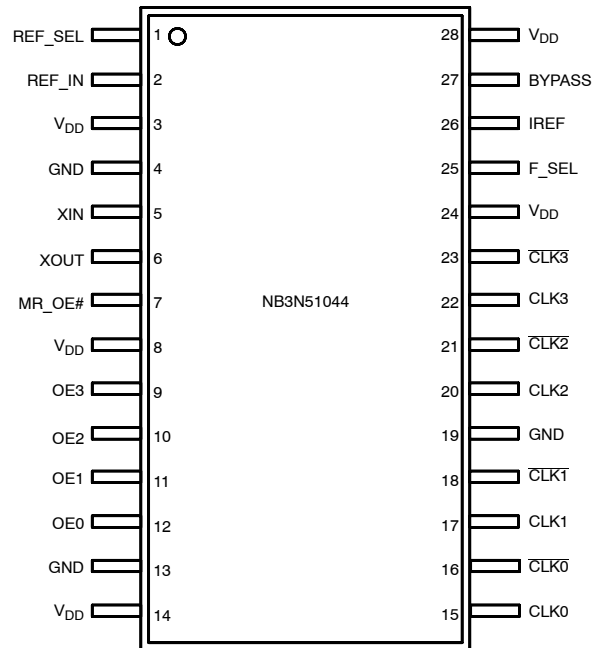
REF_SEL 1
REF_IN 2
$V_{DD}$ 3
GND 4
XIN 5
XOUT 6
MR_OE# 7
$V_{DD}$ 8
OE3 9
OE2 10
OE1 11
OE0 12
GND 13
$V_{DD}$ 14

NB3N51044

28 $V_{DD}$
27 BYPASS
26 IREF
25 F_SEL
24 $V_{DD}$
23 $\overline{CLK3}$
22 CLK3
21 $\overline{CLK2}$
20 CLK2
19 GND
18 $\overline{CLK1}$
17 CLK1
16 $\overline{CLK0}$
15 CLK0